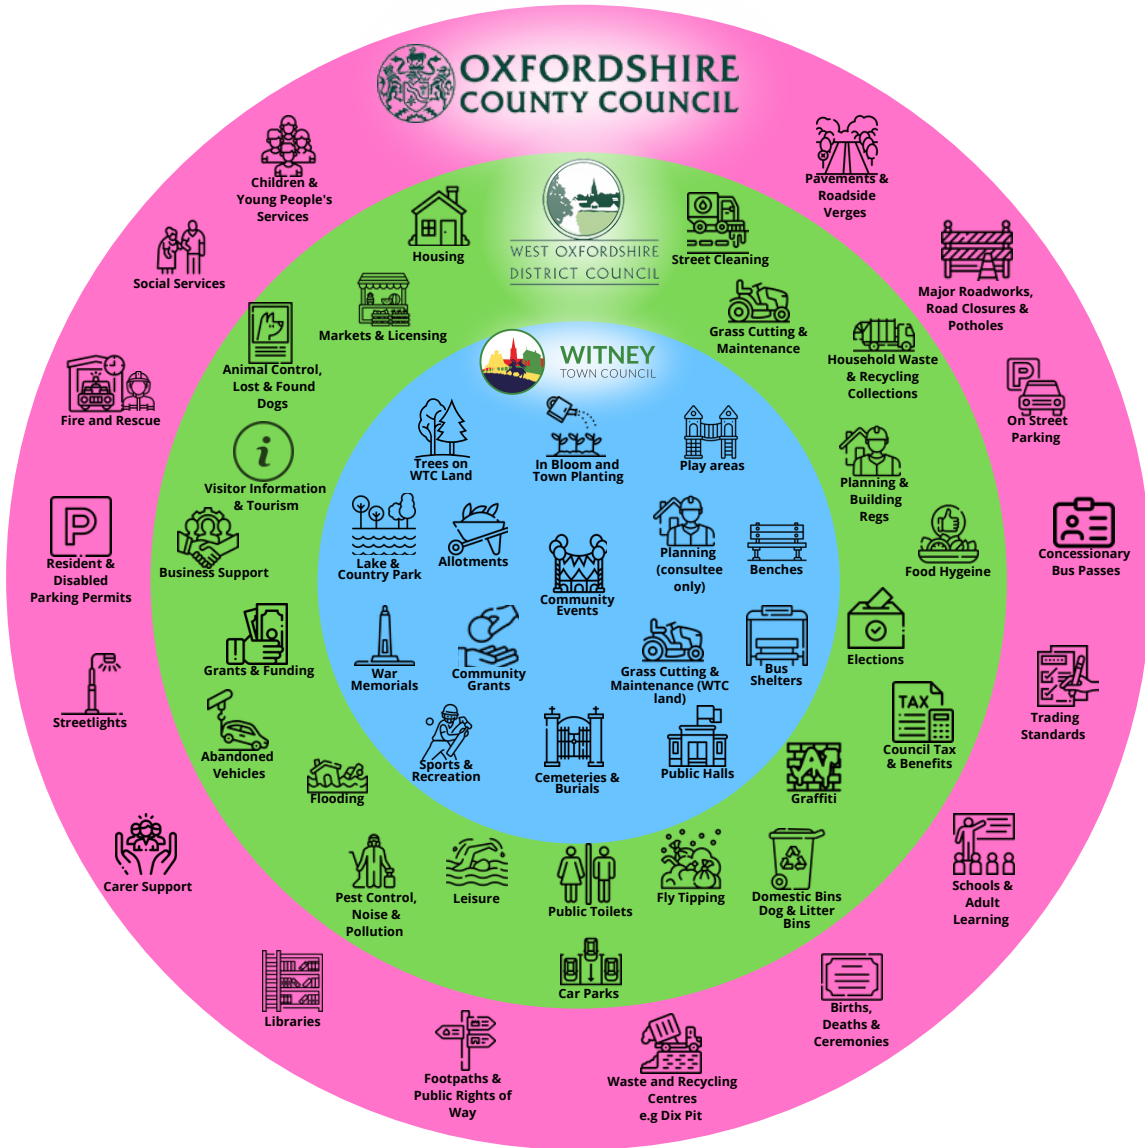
OXFORDSHIRE
COUNTY COUNCIL

Children & Young People's Services

Social Services

Fire and Rescue

Resident & Disabled Parking Permits

Streetlights

Carer Support

Libraries

Footpaths & Public Rights of Way

Waste and Recycling Centres e.g Dix Pit

Births, Deaths & Ceremonies

Schools & Adult Learning

Trading Standards

Concessionary Bus Passes

On Street Parking

Major Roadworks, Road Closures & Potholes

Pavements & Roadside Verges

WEST OXFORDSHIRE
DISTRICT COUNCIL

Housing

Street Cleaning

Markets & Licensing

Grass Cutting & Maintenance

Household Waste & Recycling Collections

Animal Control, Lost & Found Dogs

Planning & Building Regs

Visitor Information & Tourism

Food Hygeine

Business Support

Elections

Grants & Funding

Council Tax & Benefits

Abandoned Vehicles

Graffiti

Flooding

Pest Control, Noise & Pollution

Leisure

Public Toilets

Fly Tipping

Domestic Bins Dog & Litter Bins

Car Parks

WITNEY
TOWN COUNCIL

Trees on WTC Land

In Bloom and Town Planting

Play areas

Lake & Country Park

Allotments

Community Events

Planning (consultee only)

Benches

War Memorials

Community Grants

Grass Cutting & Maintenance (WTC land)

Bus Shelters

Sports & Recreation

Cemeteries & Burials

Public Halls